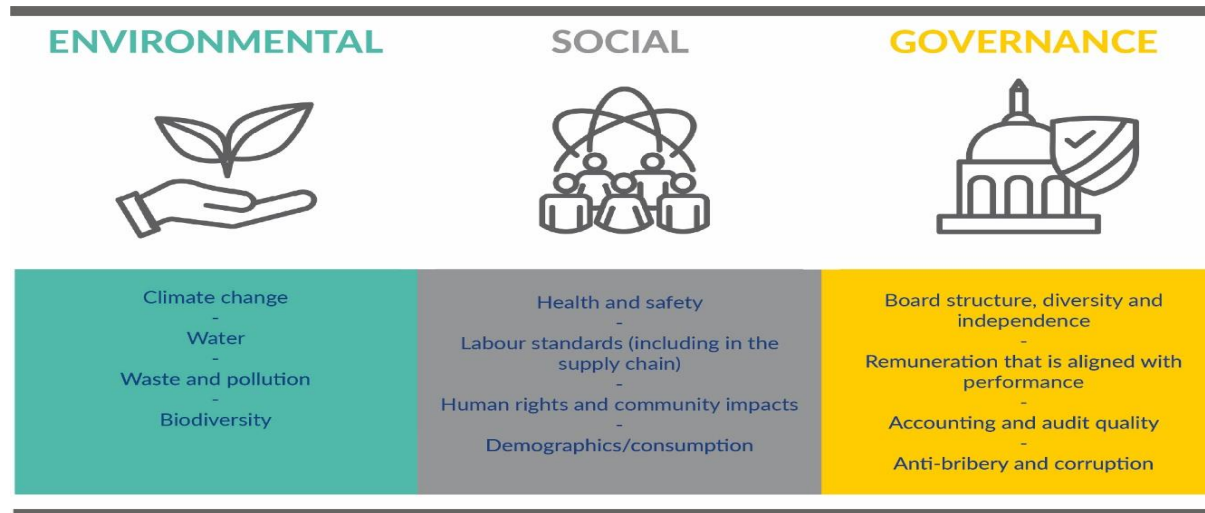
ENVIRONMENTAL

Climate change
-
Water
-
Waste and pollution
-
Biodiversity

SOCIAL

Health and safety
-
Labour standards (including in the supply chain)
-
Human rights and community impacts
-
Demographics/consumption

GOVERNANCE

Board structure, diversity and independence
-
Remuneration that is aligned with performance
-
Accounting and audit quality
-
Anti-bribery and corruption